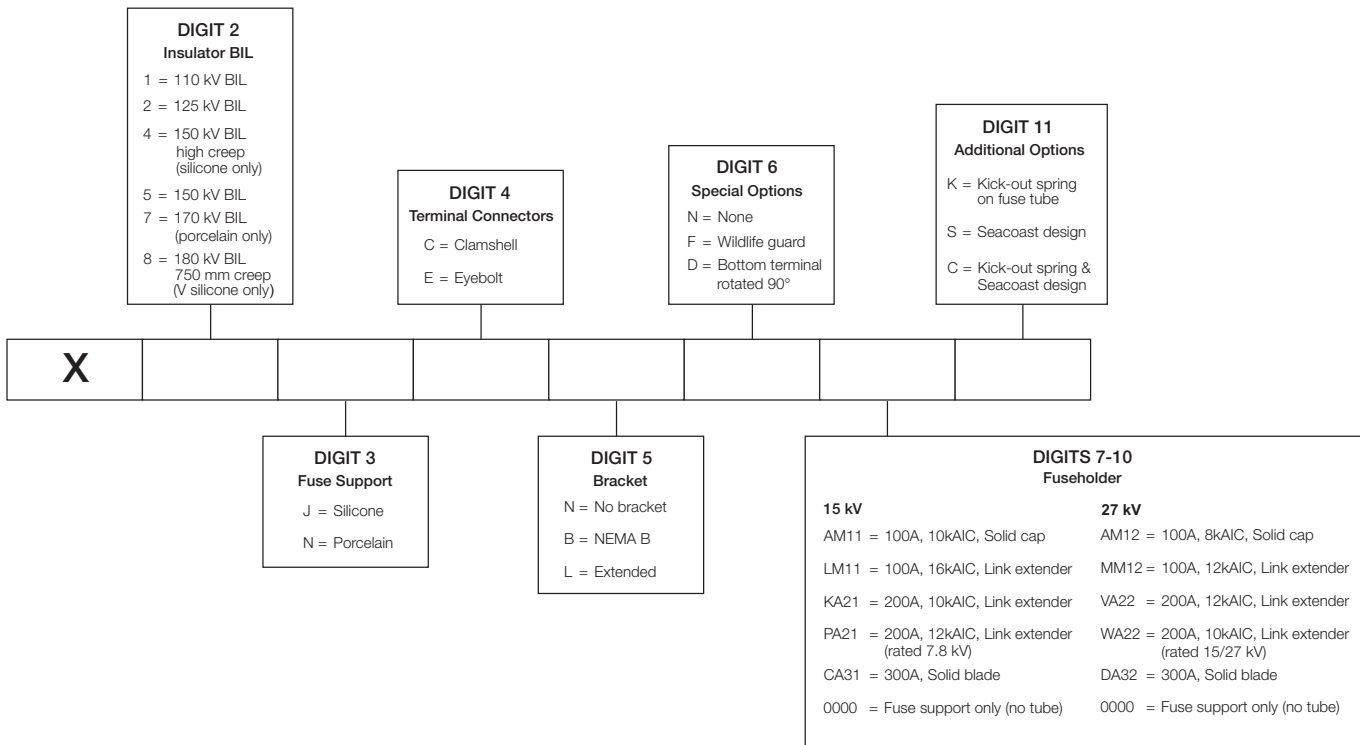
DIGIT 2
Insulator BIL
1 = 110 kV BIL
2 = 125 kV BIL
4 = 150 kV BIL high creep (silicone only)
5 = 150 kV BIL
7 = 170 kV BIL (porcelain only)
8 = 180 kV BIL 750 mm creep (V silicone only)

DIGIT 4
Terminal Connectors
C = Clamshell
E = Eyebolt

DIGIT 6
Special Options
N = None
F = Wildlife guard
D = Bottom terminal rotated 90°

DIGIT 11
Additional Options
K = Kick-out spring on fuse tube
S = Seacoast design
C = Kick-out spring & Seacoast design

X

DIGIT 3
Fuse Support
J = Silicone
N = Porcelain

DIGIT 5
Bracket
N = No bracket
B = NEMA B
L = Extended

DIGITS 7-10
Fuseholder

15 kV
AM11 = 100A, 10kAIC, Solid cap
LM11 = 100A, 16kAIC, Link extender
KA21 = 200A, 10kAIC, Link extender
PA21 = 200A, 12kAIC, Link extender (rated 7.8 kV)
CA31 = 300A, Solid blade
0000 = Fuse support only (no tube)

27 kV
AM12 = 100A, 8kAIC, Solid cap
MM12 = 100A, 12kAIC, Link extender
VA22 = 200A, 12kAIC, Link extender
WA22 = 200A, 10kAIC, Link extender (rated 15/27 kV)
DA32 = 300A, Solid blade
0000 = Fuse support only (no tube)